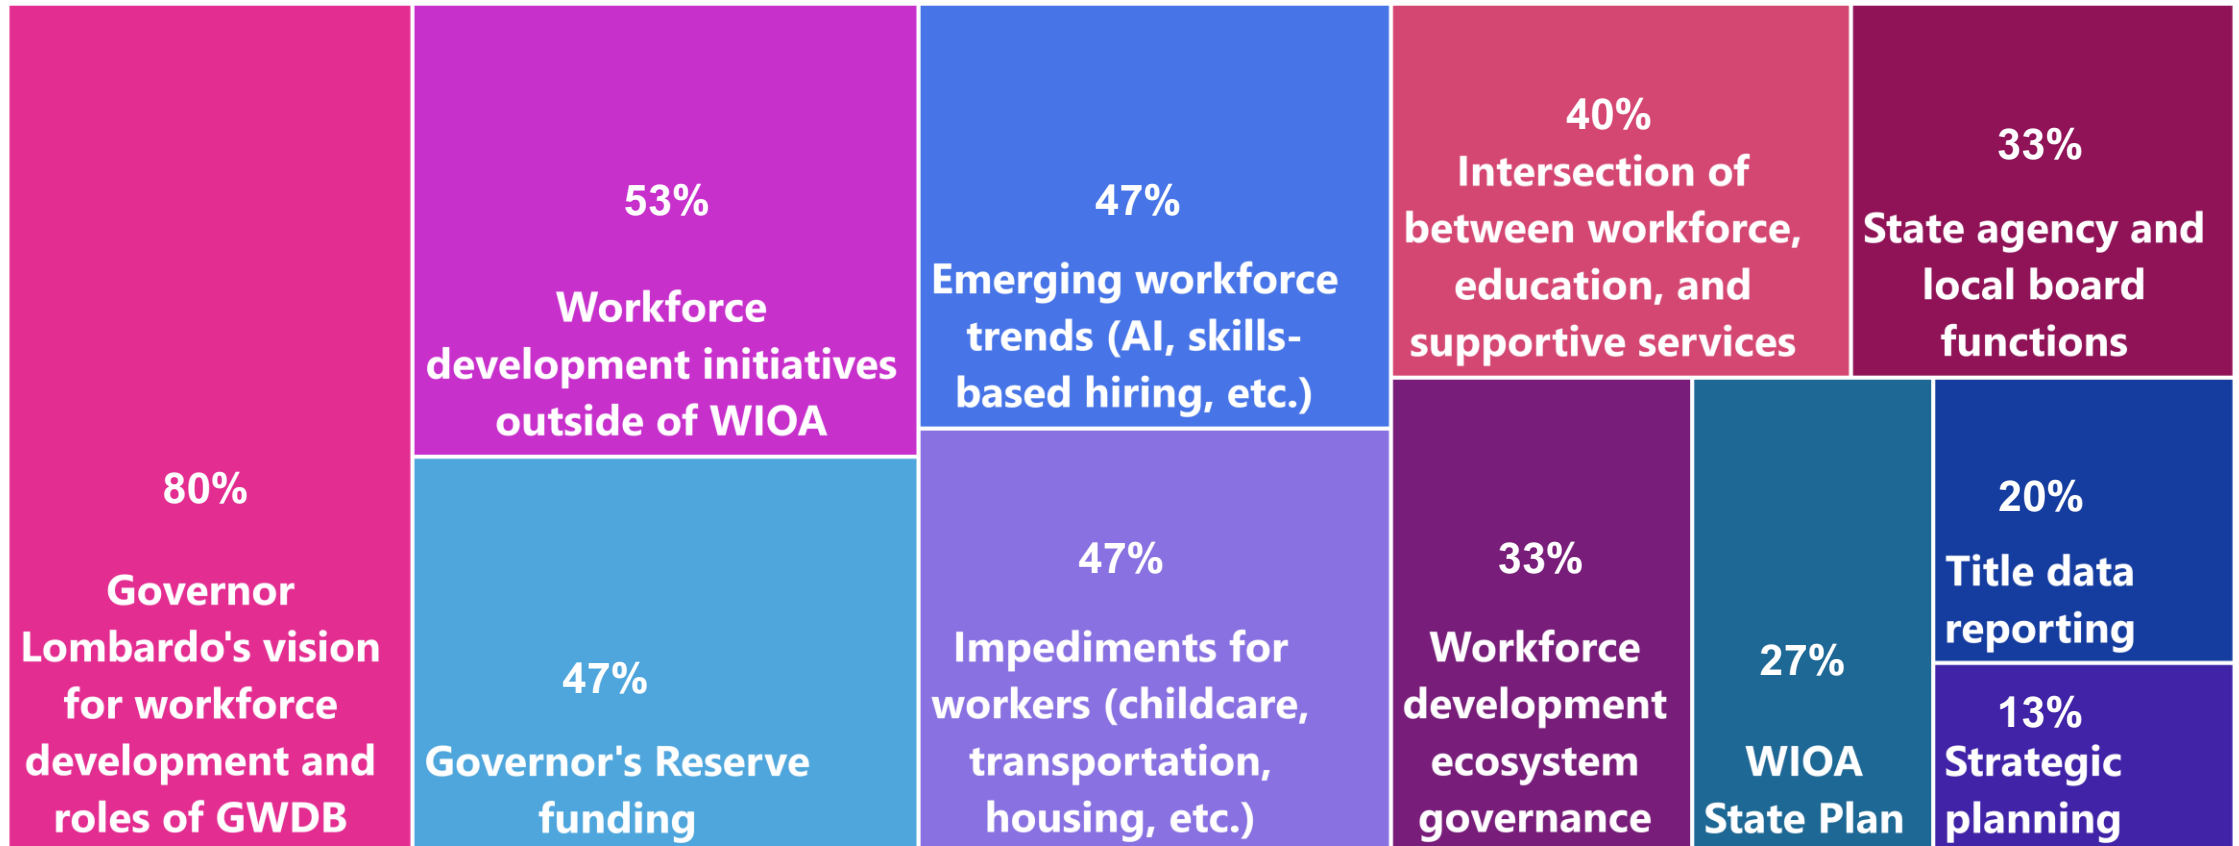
80%

Governor Lombardo's vision for workforce development and roles of GWDB

53%

Workforce development initiatives outside of WIOA

47%

Governor's Reserve funding

47%

Emerging workforce trends (AI, skills-based hiring, etc.)

47%

Impediments for workers (childcare, transportation, housing, etc.)

40%
Intersection of between workforce, education, and supportive services

33%

State agency and local board functions

33%

Workforce development ecosystem governance

27%

WIOA State Plan

20%

Title data reporting

13%
Strategic planning